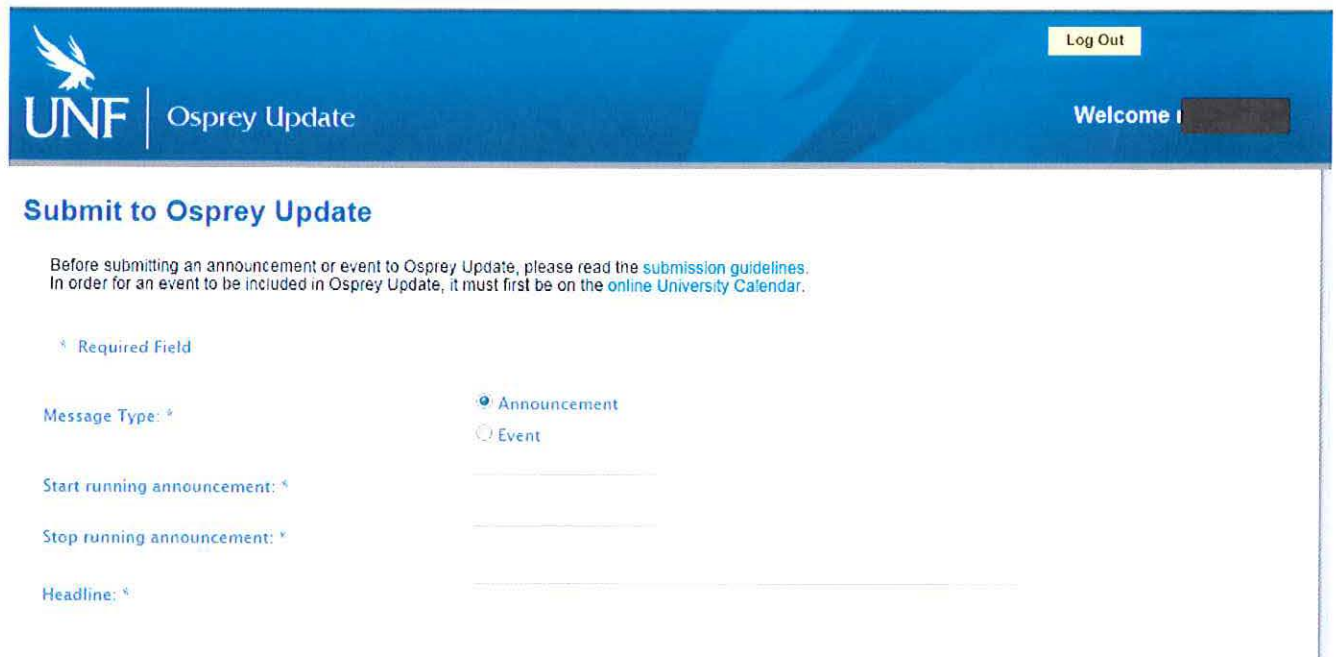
UNF | Osprey Update

Log Out

Welcome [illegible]

Submit to Osprey Update

Before submitting an announcement or event to Osprey Update, please read the submission guidelines.
In order for an event to be included in Osprey Update, it must first be on the online University Calendar.

* Required Field

Message Type: *

Announcement

Event

Start running announcement: *

Stop running announcement: *

Headline: *